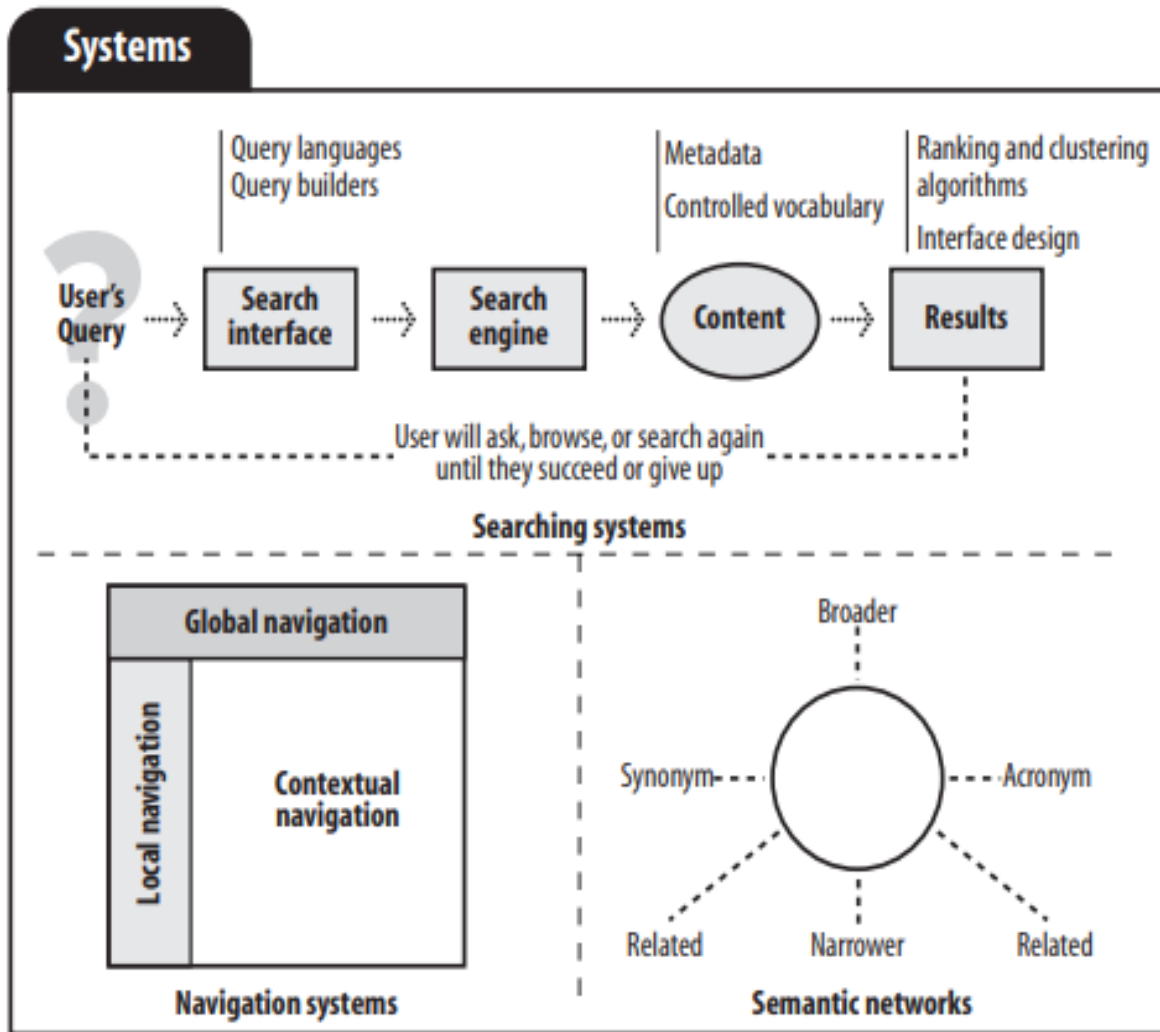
Systems

Query languages
Query builders

Metadata
Controlled vocabulary

Ranking and clustering algorithms
Interface design

User's Query

Search interface

Search engine

Content

Results

User will ask, browse, or search again until they succeed or give up

Searching systems

Global navigation

Local navigation

Contextual navigation

Navigation systems

Broader

Synonym

Acronym

Related

Narrower

Related

Semantic networks